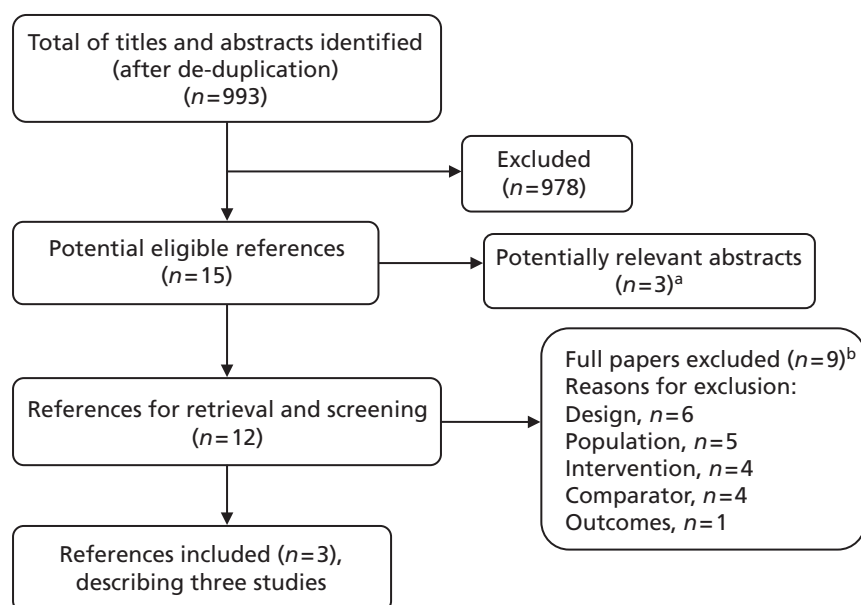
Total of titles and abstracts identified (after de-duplication) ($n=993$)

Excluded ($n=978$)

Potential eligible references ($n=15$)

Potentially relevant abstracts ($n=3$)$^{a}$

References for retrieval and screening ($n=12$)

Full papers excluded ($n=9$)$^{b}$
Reasons for exclusion:
Design, $n=6$
Population, $n=5$
Intervention, $n=4$
Comparator, $n=4$
Outcomes, $n=1$

References included ($n=3$), describing three studies